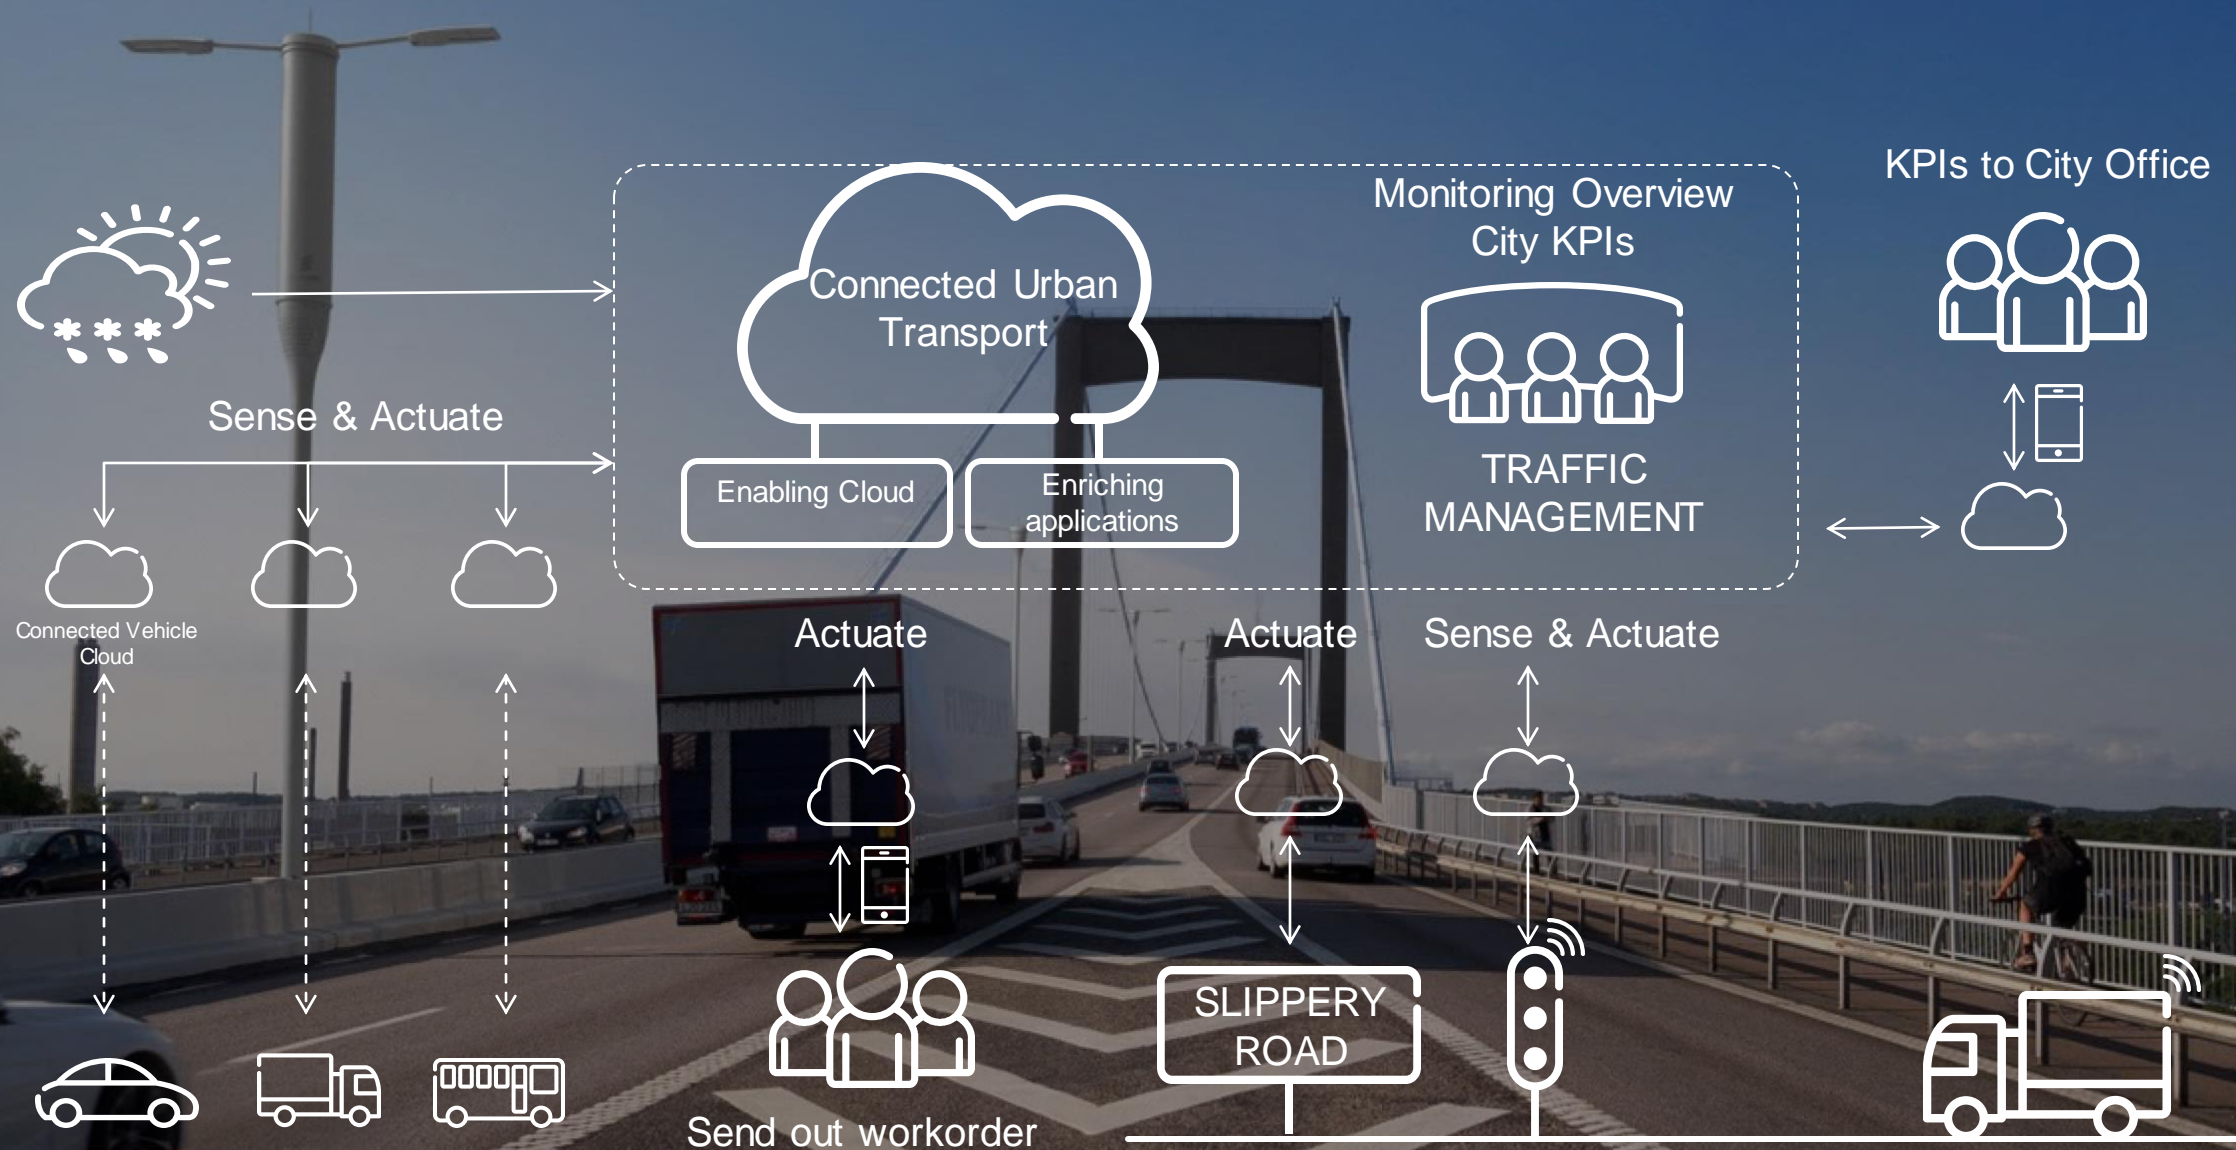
KPIs to City Office

Monitoring Overview
City KPIs

Connected Urban Transport

Sense & Actuate

Enabling Cloud

Enriching applications

TRAFFIC MANAGEMENT

Connected Vehicle Cloud

Actuate

Actuate

Sense & Actuate

SLIPPERY ROAD

Send out workorder